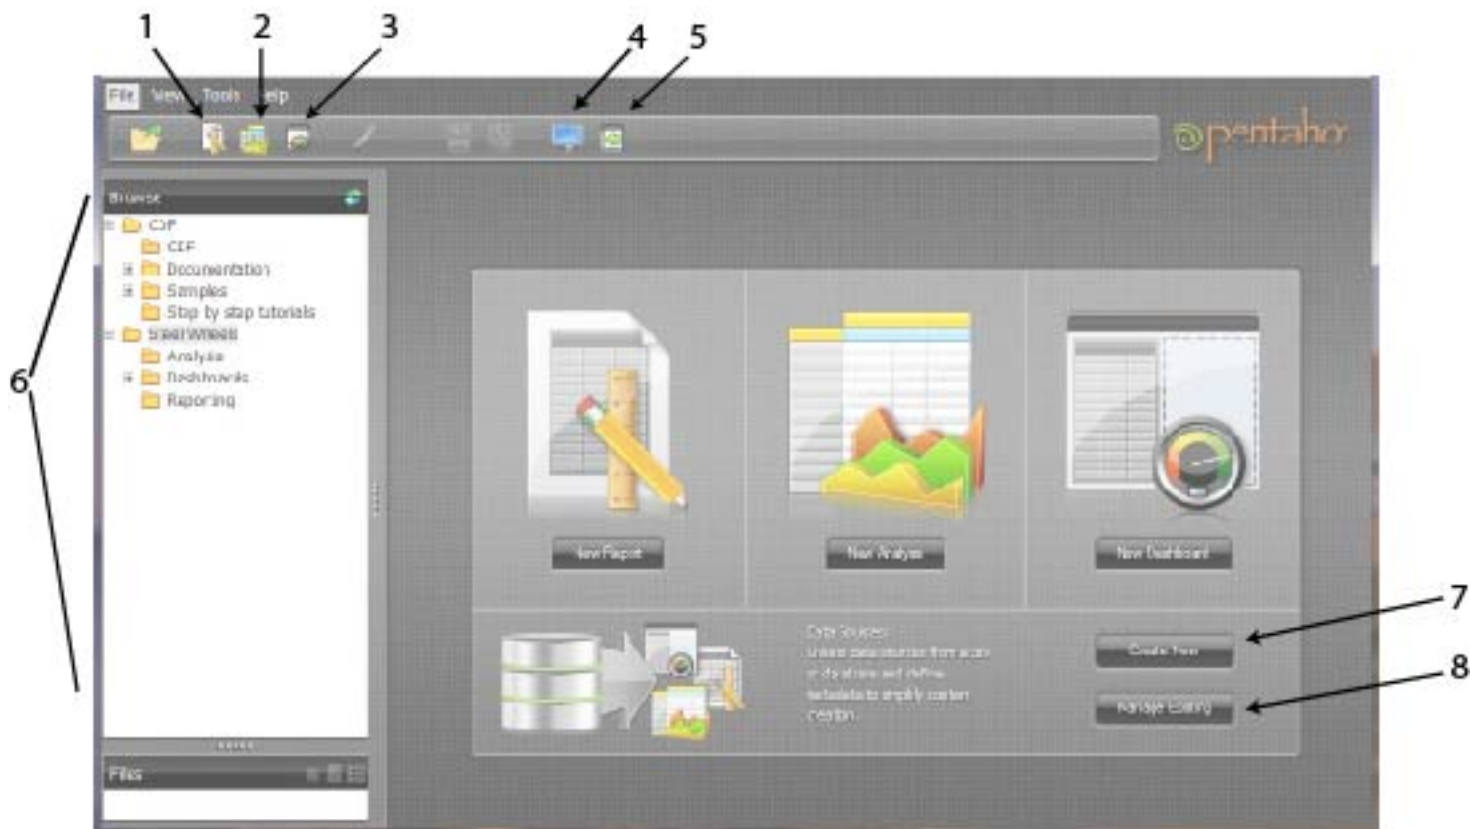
1 2 3 4 5

File View Tools Help

pentaho

Browse

CDF

CDF

Documentation

Samples

Step by step tutorials

Steel Wheels

Analysis

Dashboards

Reporting

6

New Report

New Analysis

New Dashboard

Data Sources

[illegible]

Create New

Manage Existing

7

8

Files